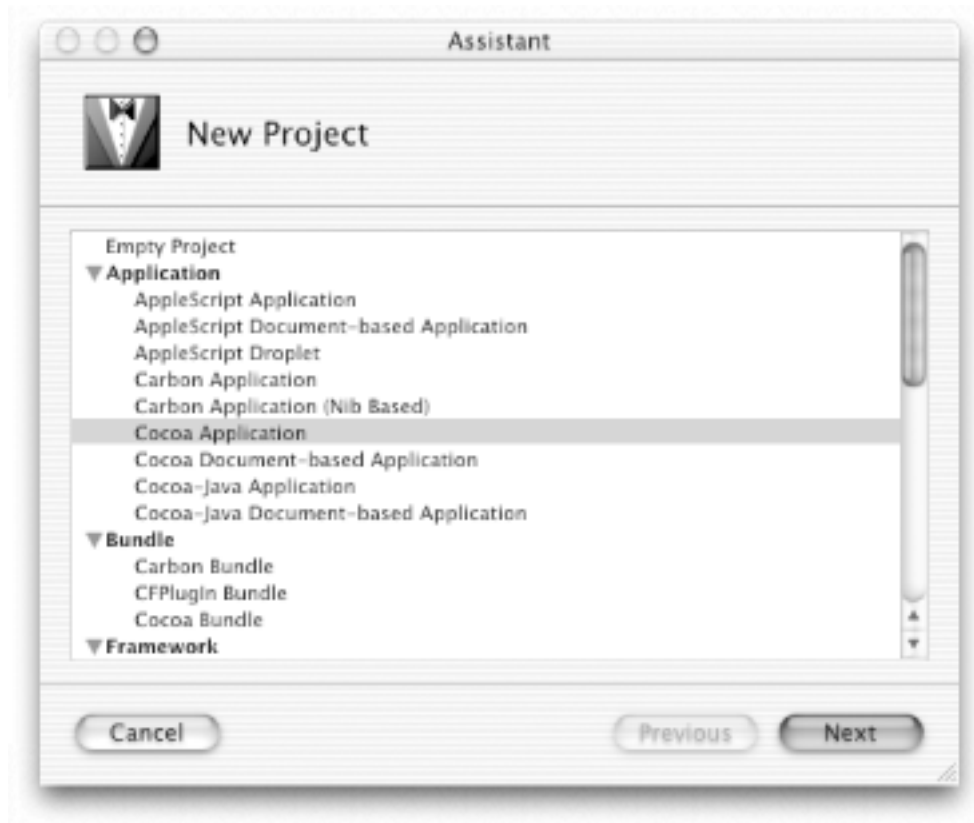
Assistant

New Project

Empty Project
Application
AppleScript Application
AppleScript Document-based Application
AppleScript Droplet
Carbon Application
Carbon Application (Nib Based)
Cocoa Application
Cocoa Document-based Application
Cocoa-Java Application
Cocoa-Java Document-based Application
Bundle
Carbon Bundle
CFPlugIn Bundle
Cocoa Bundle
Framework

Cancel

Previous

Next